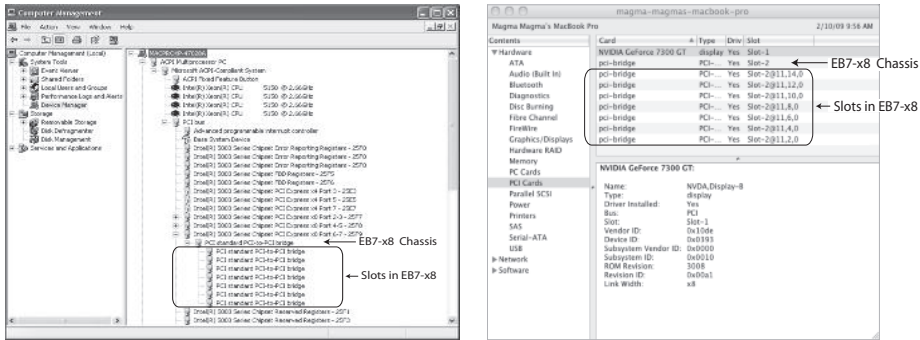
Computer Management

File Action View Window Help

Computer Management (Local)
System Tools
Event Viewer
Shared Folders
Local Users and Groups
Performance Logs and Alerts
Device Manager
Storage
Removable Storage
Disk Defragmenter
Disk Management
Services and Applications

MACPROXP-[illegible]
ACPI Multiprocessor PC
Microsoft ACPI-Compliant System
ACPI Fixed Feature Button
Intel(R) Xeon(R) CPU 5150 @ 2.66GHz
Intel(R) Xeon(R) CPU 5150 @ 2.66GHz
Intel(R) Xeon(R) CPU 5150 @ 2.66GHz
Intel(R) Xeon(R) CPU 5150 @ 2.66GHz
PCI bus
Advanced programmable interrupt controller
Base System Device
Intel(R) 5000 Series Chipset Error Reporting Registers - 25F0
Intel(R) 5000 Series Chipset Error Reporting Registers - 25F0
Intel(R) 5000 Series Chipset Error Reporting Registers - 25F0
Intel(R) 5000 Series Chipset FBD Registers - 25F5
Intel(R) 5000 Series Chipset FBD Registers - 25F6
Intel(R) 5000 Series Chipset PCI Express x4 Port 2 - 25E2
Intel(R) 5000 Series Chipset PCI Express x4 Port 3 - 25E3
Intel(R) 5000 Series Chipset PCI Express x4 Port 7 - 25E7
Intel(R) 5000 Series Chipset PCI Express x8 Port 2-3 - 25F7
Intel(R) 5000 Series Chipset PCI Express x8 Port 4-5 - 25F8
Intel(R) 5000 Series Chipset PCI Express x8 Port 6-7 - 25F9
PCI standard PCI-to-PCI bridge
PCI standard PCI-to-PCI bridge
PCI standard PCI-to-PCI bridge
PCI standard PCI-to-PCI bridge
PCI standard PCI-to-PCI bridge
PCI standard PCI-to-PCI bridge
PCI standard PCI-to-PCI bridge
PCI standard PCI-to-PCI bridge
Intel(R) 5000 Series Chipset Reserved Registers - 25F1
Intel(R) 5000 Series Chipset Reserved Registers - 25F3

EB7-x8 Chassis
Slots in EB7-x8

magma-magmas-macbook-pro
Magma Magma's MacBook Pro 2/10/09 9:56 AM

Contents
Hardware
ATA
Audio (Built In)
Bluetooth
Diagnostics
Disc Burning
Fibre Channel
FireWire
Graphics/Displays
Hardware RAID
Memory
PC Cards
PCI Cards
Parallel SCSI
Power
Printers
SAS
Serial-ATA
USB
Network
Software

| Card | Type | Driv | Slot |
|---|---|---|---|
| NVIDIA GeForce 7300 GT | display | Yes | Slot-1 |
| pci-bridge | PCI-... | Yes | Slot-2 |
| pci-bridge | PCI-... | Yes | Slot-2@11,14,0 |
| pci-bridge | PCI-... | Yes | Slot-2@11,12,0 |
| pci-bridge | PCI-... | Yes | Slot-2@11,10,0 |
| pci-bridge | PCI-... | Yes | Slot-2@11,8,0 |
| pci-bridge | PCI-... | Yes | Slot-2@11,6,0 |
| pci-bridge | PCI-... | Yes | Slot-2@11,4,0 |
| pci-bridge | PCI-... | Yes | Slot-2@11,2,0 |

EB7-x8 Chassis
Slots in EB7-x8

NVIDIA GeForce 7300 GT:

Name: NVDA,Display-B
Type: display
Driver Installed: Yes
Bus: PCI
Slot: Slot-1
Vendor ID: 0x10de
Device ID: 0x0393
Subsystem Vendor ID: 0x0000
Subsystem ID: 0x0010
ROM Revision: 3008
Revision ID: 0x00a1
Link Width: x8